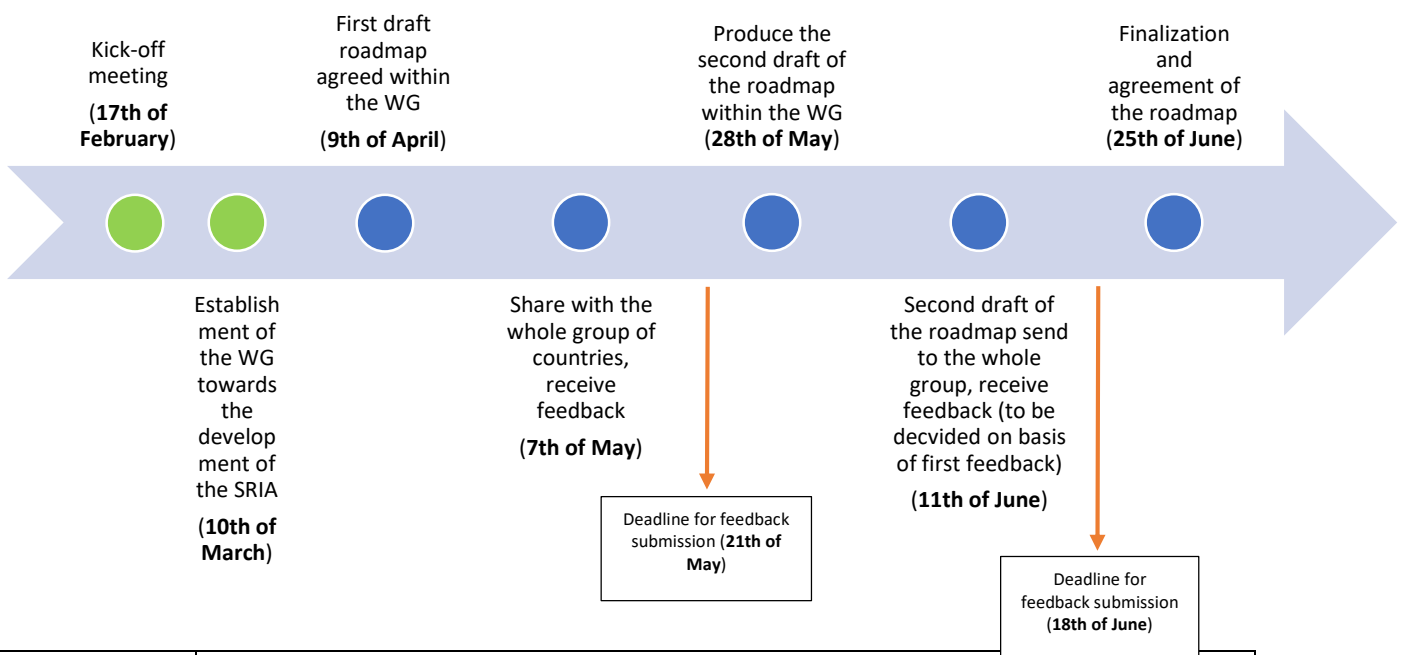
Kick-off meeting

(**17th of February**)

Establishment of the WG towards the development of the SRIA

(**10th of March**)

First draft roadmap agreed within the WG

(**9th of April**)

Share with the whole group of countries, receive feedback

(**7th of May**)

Deadline for feedback submission (**21th of May**)

Produce the second draft of the roadmap within the WG

(**28th of May**)

Second draft of the roadmap send to the whole group, receive feedback (to be decvided on basis of first feedback)

(**11th of June**)

Deadline for feedback submission (**18th of June**)

Finalization and agreement of the roadmap

(**25th of June**)